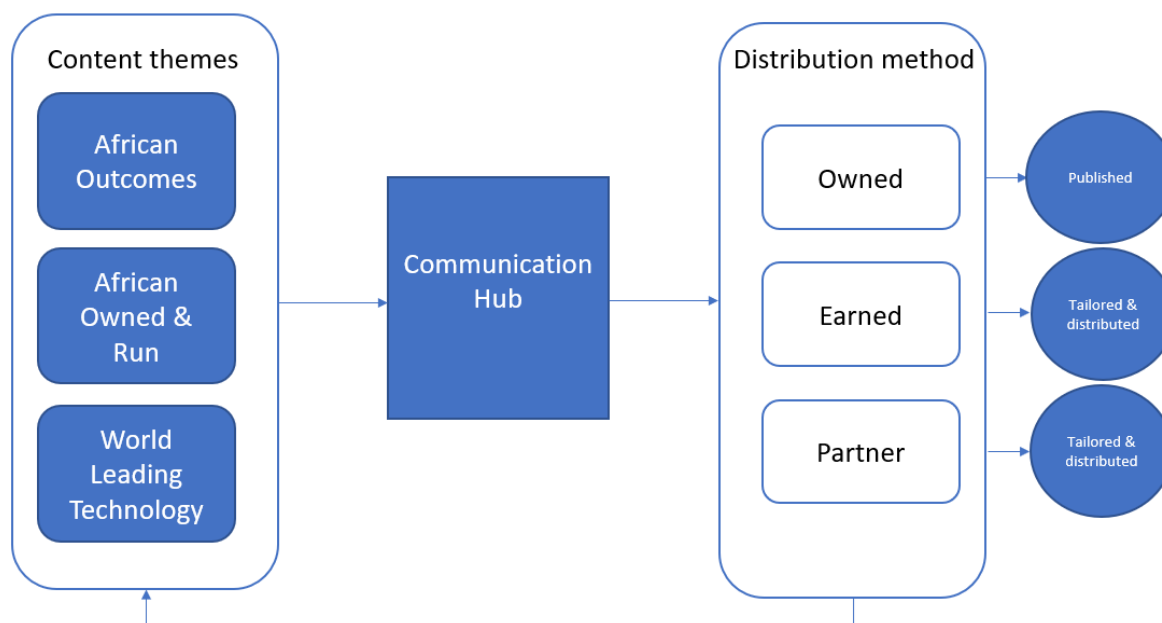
Content themes

African Outcomes

African Owned & Run

World Leading Technology

Communication Hub

Distribution method

Owned

Earned

Partner

Published

Tailored & distributed

Tailored & distributed